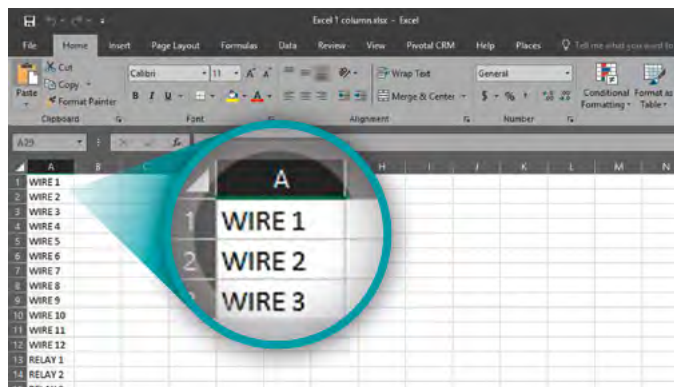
Excel 1 column.xlsx - Excel

File Home Insert Page Layout Formulas Data Review View Pivotal CRM Help Places Tell me what you want to do

Cut
Copy
Paste
Format Painter
Clipboard
Calibri 11
B I U
Font
Wrap Text
Merge & Center
Alignment
General
$ % ,
Number
Conditional Formatting
Format as Table

A29

A B C H I J K L M N

A
1 WIRE 1
2 WIRE 2
3 WIRE 3

1 WIRE 1
2 WIRE 2
3 WIRE 3
4 WIRE 4
5 WIRE 5
6 WIRE 6
7 WIRE 7
8 WIRE 8
9 WIRE 9
10 WIRE 10
11 WIRE 11
12 WIRE 12
13 RELAY 1
14 RELAY 2
15 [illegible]